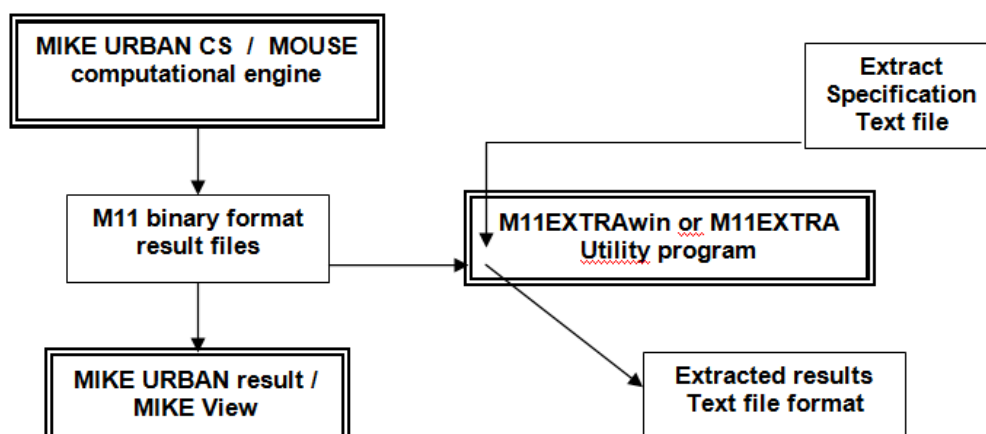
MIKE URBAN CS / MOUSE computational engine

Extract Specification Text file

M11 binary format result files

M11EXTRAwin or M11EXTRA Utility program

MIKE URBAN result / MIKE View

Extracted results Text file format